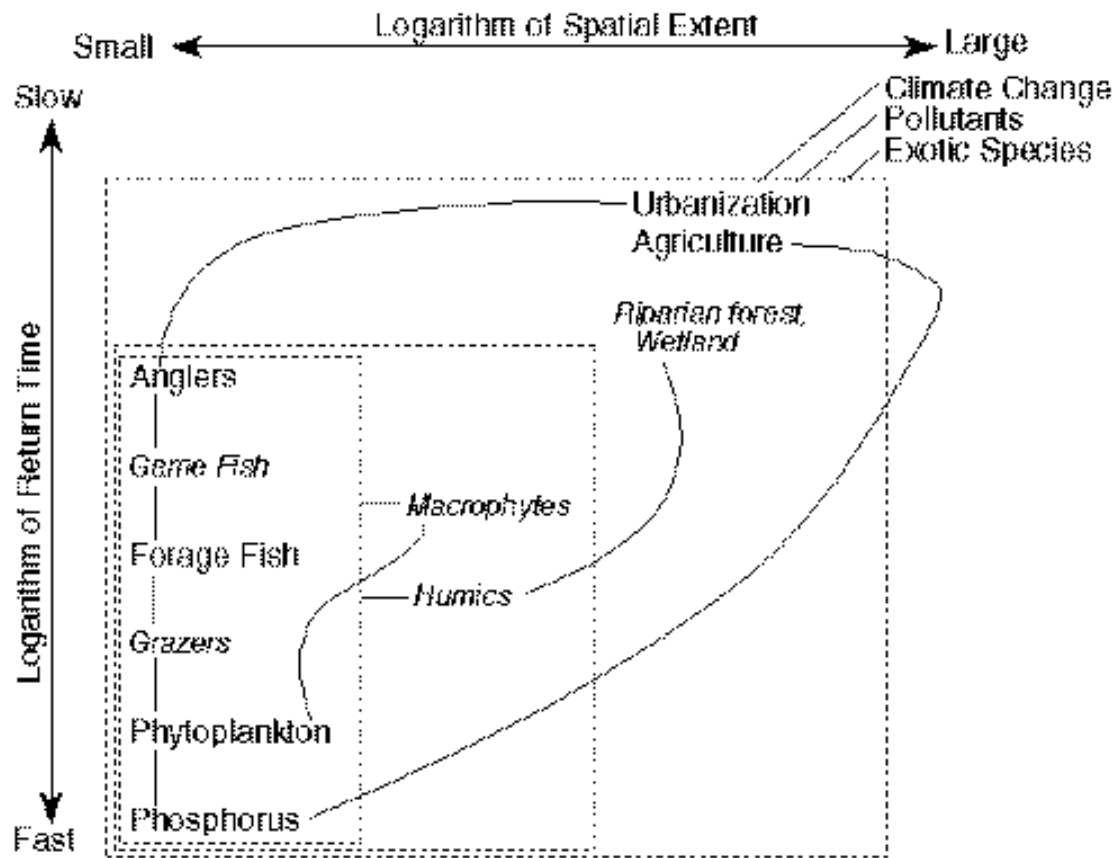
Logarithm of Spatial Extent

Small

Large

Slow

Fast

Logarithm of Return Time

Climate Change
Pollutants
Exotic Species

Urbanization
Agriculture

Riparian forest, Wetland

Anglers

Game Fish

Macrophytes

Forage Fish

Humics

Grazers

Phytoplankton

Phosphorus